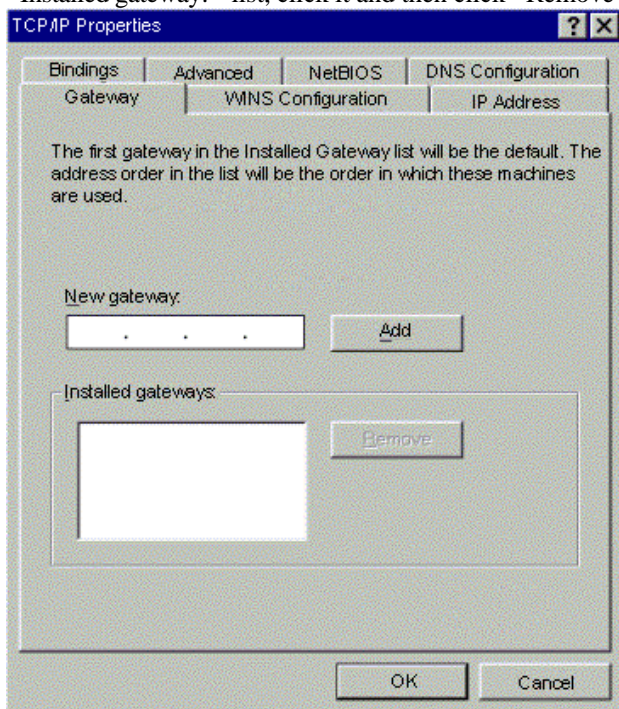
Installed gateway:" list, click it and then click "Remove

TCP/IP Properties

?

Bindings

Advanced

NetBIOS

DNS Configuration

Gateway

WINS Configuration

IP Address

The first gateway in the Installed Gateway list will be the default. The address order in the list will be the order in which these machines are used.

New gateway:

. . .

Add

Installed gateways:

Remove

OK

Cancel